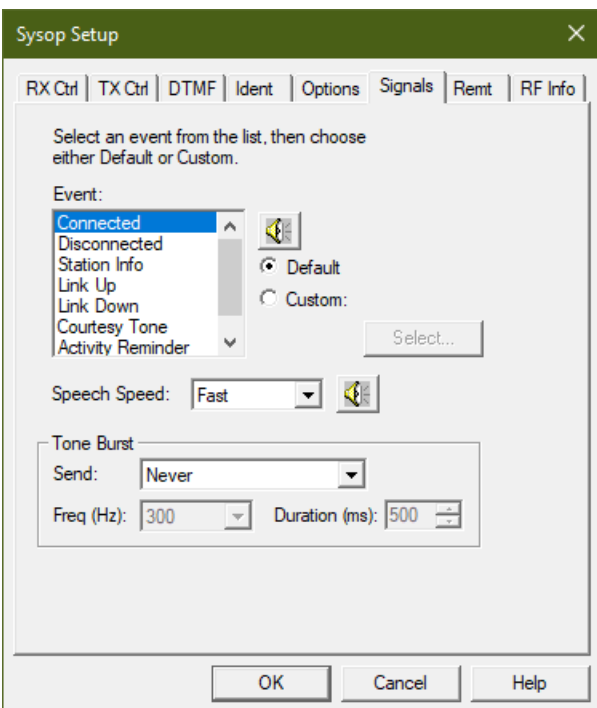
Sysop Setup

RX Ctrl | TX Ctrl | DTMF | Ident | Options | Signals | Remt | RF Info

Select an event from the list, then choose either Default or Custom.

Event:

Connected
Disconnected
Station Info
Link Up
Link Down
Courtesy Tone
Activity Reminder

Default

Custom:

Select...

Speech Speed: Fast

Tone Burst

Send: Never

Freq (Hz): 300

Duration (ms): 500

OK

Cancel

Help